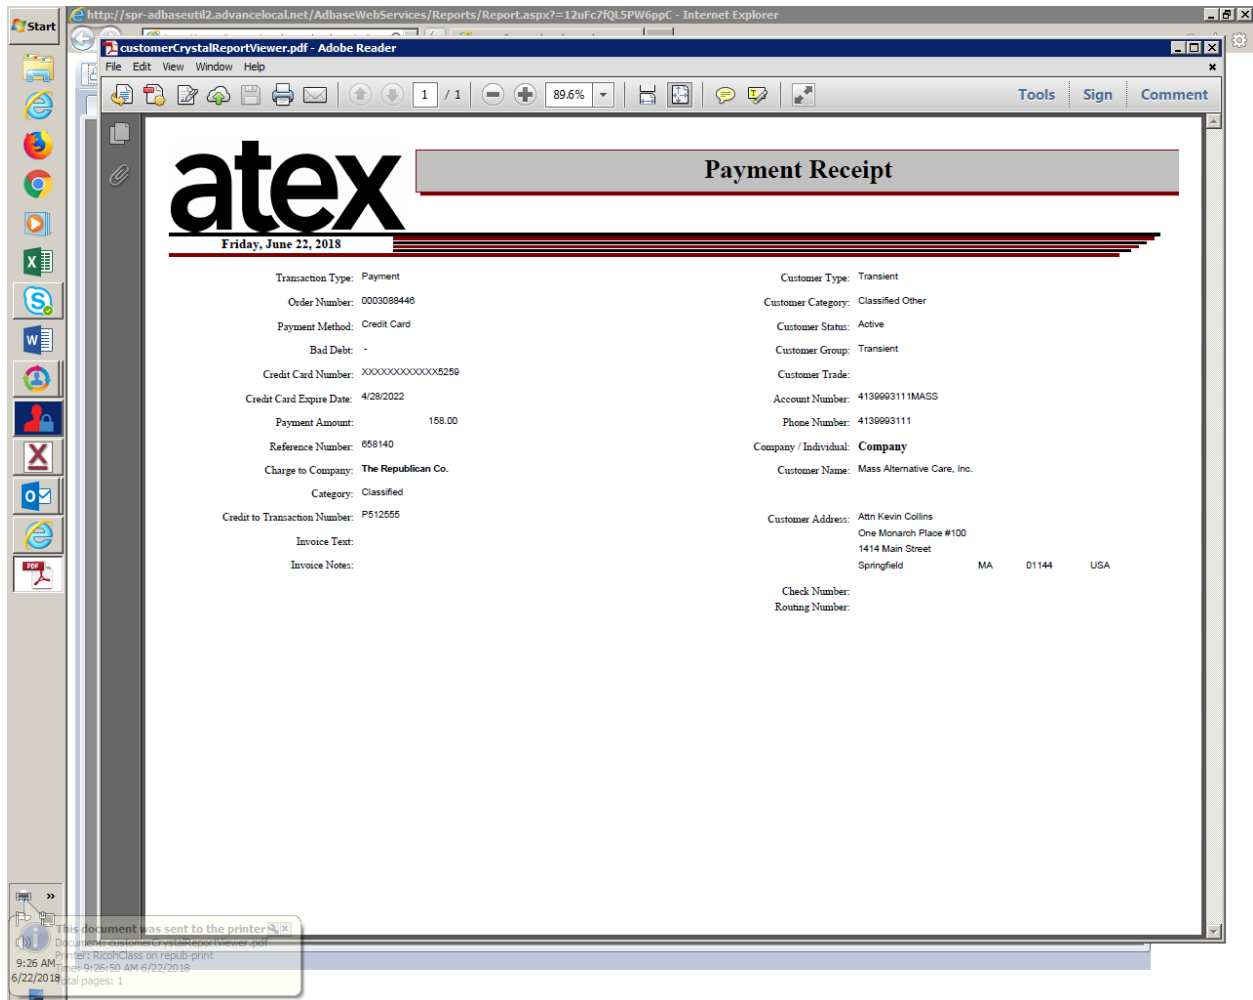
Start

http://spr-adbaseutil2.advancelocal.net/AdbaseWebServices/Reports/Report.aspx?=12uFc7fQL5PW6ppC - Internet Explorer

customerCrystalReportViewer.pdf - Adobe Reader

File Edit View Window Help

1 / 1 89.6%

Tools Sign Comment

atex

Payment Receipt

Friday, June 22, 2018

Transaction Type: Payment
Order Number: 0003088446
Payment Method: Credit Card
Bad Debt: -
Credit Card Number: XXXXXXXXXXXX5259
Credit Card Expire Date: 4/28/2022
Payment Amount: 158.00
Reference Number: 658140
Charge to Company: The Republican Co.
Category: Classified
Credit to Transaction Number: P512555
Invoice Text:
Invoice Notes:

Customer Type: Transient
Customer Category: Classified Other
Customer Status: Active
Customer Group: Transient
Customer Trade:
Account Number: 4139993111MASS
Phone Number: 4139993111
Company / Individual: Company
Customer Name: Mass Alternative Care, Inc.
Customer Address: Attn Kevin Collins
One Monarch Place #100
1414 Main Street
Springfield MA 01144 USA
Check Number:
Routing Number:

This document was sent to the printer
Document: customerCrystalReportViewer.pdf
Printer: RicohClass on repub-print
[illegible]: 9:26:50 AM 6/22/2018
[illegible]tal pages: 1

9:26 AM
6/22/2018